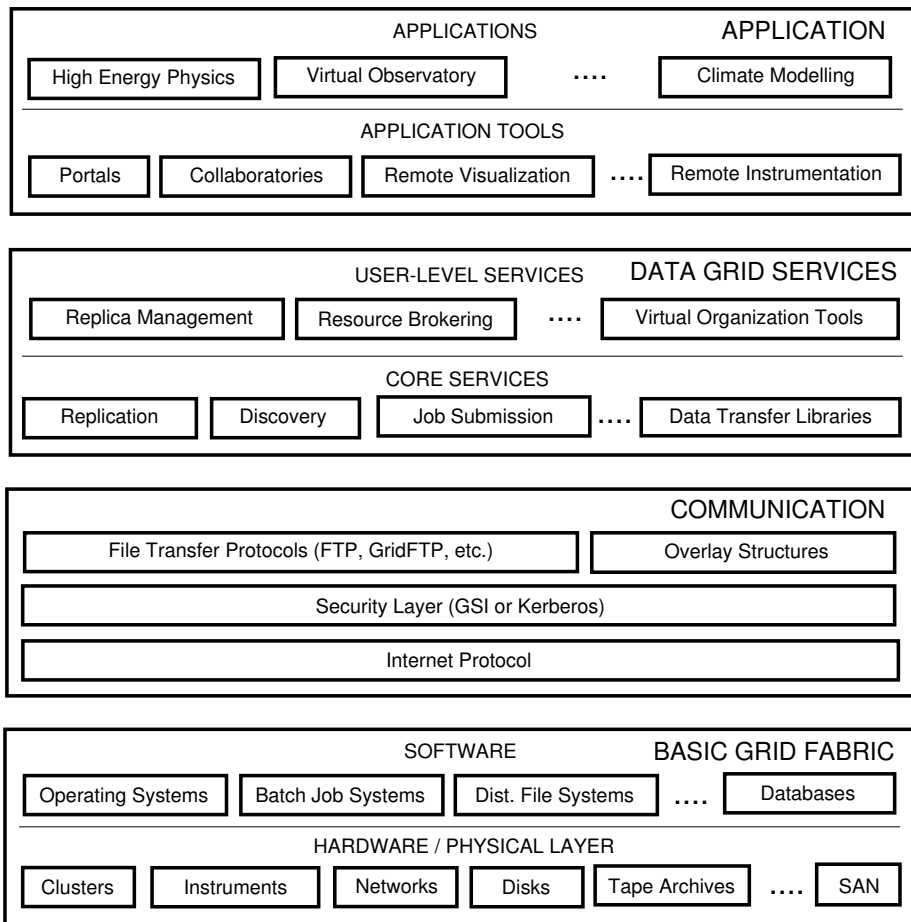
APPLICATIONS

APPLICATION

High Energy Physics

Virtual Observatory

....

Climate Modelling

APPLICATION TOOLS

Portals

Collaboratories

Remote Visualization

....

Remote Instrumentation

USER-LEVEL SERVICES

DATA GRID SERVICES

Replica Management

Resource Brokering

....

Virtual Organization Tools

CORE SERVICES

Replication

Discovery

Job Submission

....

Data Transfer Libraries

COMMUNICATION

File Transfer Protocols (FTP, GridFTP, etc.)

Overlay Structures

Security Layer (GSI or Kerberos)

Internet Protocol

SOFTWARE

BASIC GRID FABRIC

Operating Systems

Batch Job Systems

Dist. File Systems

....

Databases

HARDWARE / PHYSICAL LAYER

Clusters

Instruments

Networks

Disks

Tape Archives

....

SAN